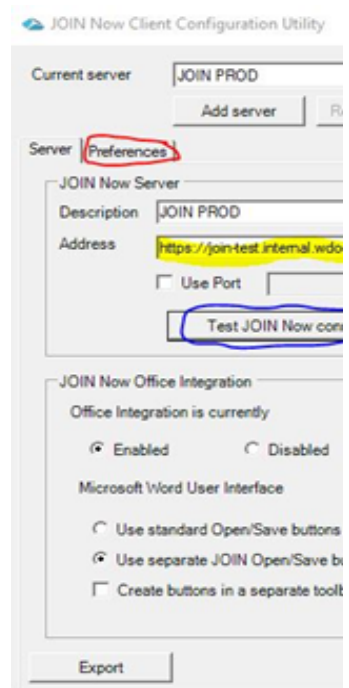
JOIN Now Client Configuration Utility

Current server JOIN PROD

Add server R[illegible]

Server Preferences

JOIN Now Server

Description JOIN PROD

Address https://join-test.internal.wdo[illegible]

Use Port

Test JOIN Now con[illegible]

JOIN Now Office Integration

Office Integration is currently

Enabled Disabled

Microsoft Word User Interface

Use standard Open/Save buttons

Use separate JOIN Open/Save bu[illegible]

Create buttons in a separate toolb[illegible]

Export